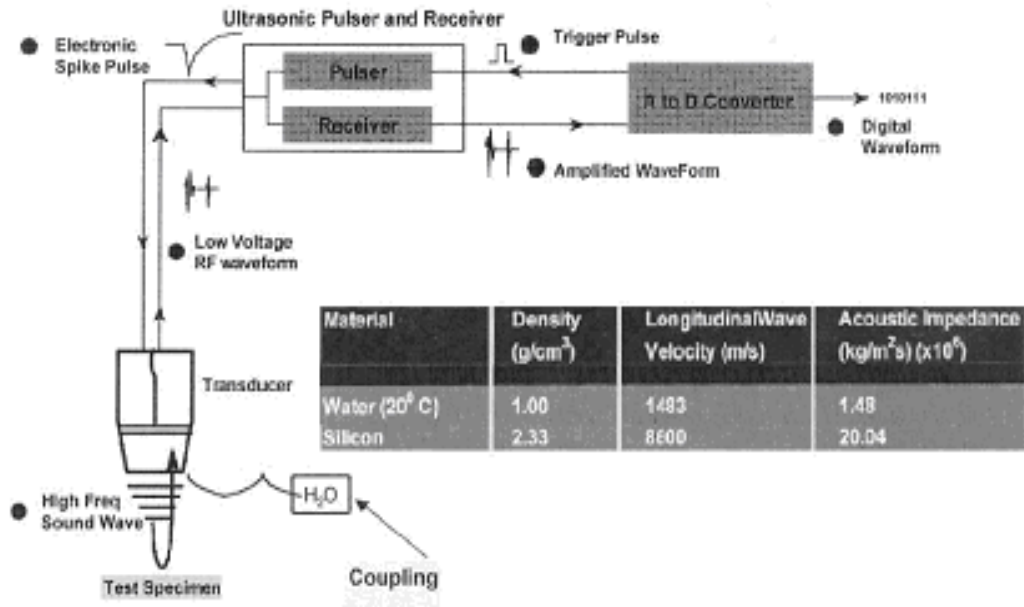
Ultrasonic Pulser and Receiver

Electronic Spike Pulse

Trigger Pulse

Pulser

Receiver

R to D Cconverter

1010111

Digital Waveform

Amplified WaveForm

Low Voltage RF waveform

| Material | Density ($g/cm^3$) | LongitudinalWave Velocity (m/s) | Acoustic Impedance ($kg/m^2s$) ($x10^6$) |
|---|---|---|---|
| Water ($20^0$ C) | 1.00 | 1483 | 1.48 |
| Silicon | 2.33 | 8600 | 20.04 |

Transducer

High Freq Sound Wave

$H_2O$

Test Specimen

Coupling